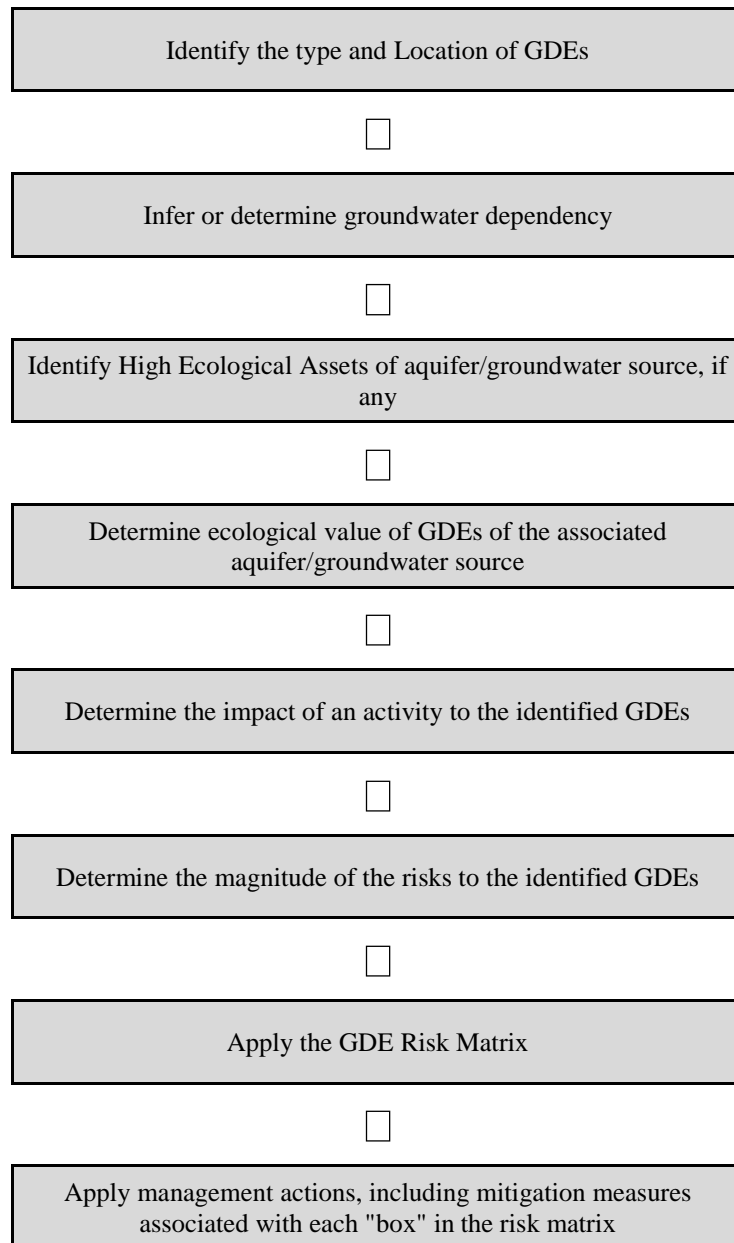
Identify the type and Location of GDEs

Infer or determine groundwater dependency

Identify High Ecological Assets of aquifer/groundwater source, if any

Determine ecological value of GDEs of the associated aquifer/groundwater source

Determine the impact of an activity to the identified GDEs

Determine the magnitude of the risks to the identified GDEs

Apply the GDE Risk Matrix

Apply management actions, including mitigation measures associated with each "box" in the risk matrix